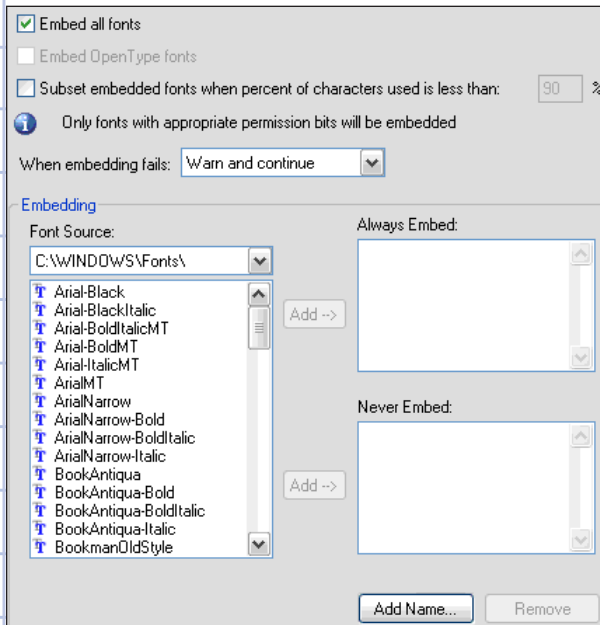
Embed all fonts

Embed OpenType fonts

Subset embedded fonts when percent of characters used is less than: 90 %

Only fonts with appropriate permission bits will be embedded

When embedding fails: Warn and continue

Embedding

Font Source:

C:\WINDOWS\Fonts\

Arial-Black
Arial-BlackItalic
Arial-BoldItalicMT
Arial-BoldMT
Arial-ItalicMT
ArialMT
ArialNarrow
ArialNarrow-Bold
ArialNarrow-BoldItalic
ArialNarrow-Italic
BookAntiqua
BookAntiqua-Bold
BookAntiqua-BoldItalic
BookAntiqua-Italic
BookmanOldStyle

Add -->

Add -->

Always Embed:

Never Embed:

Add Name...

Remove